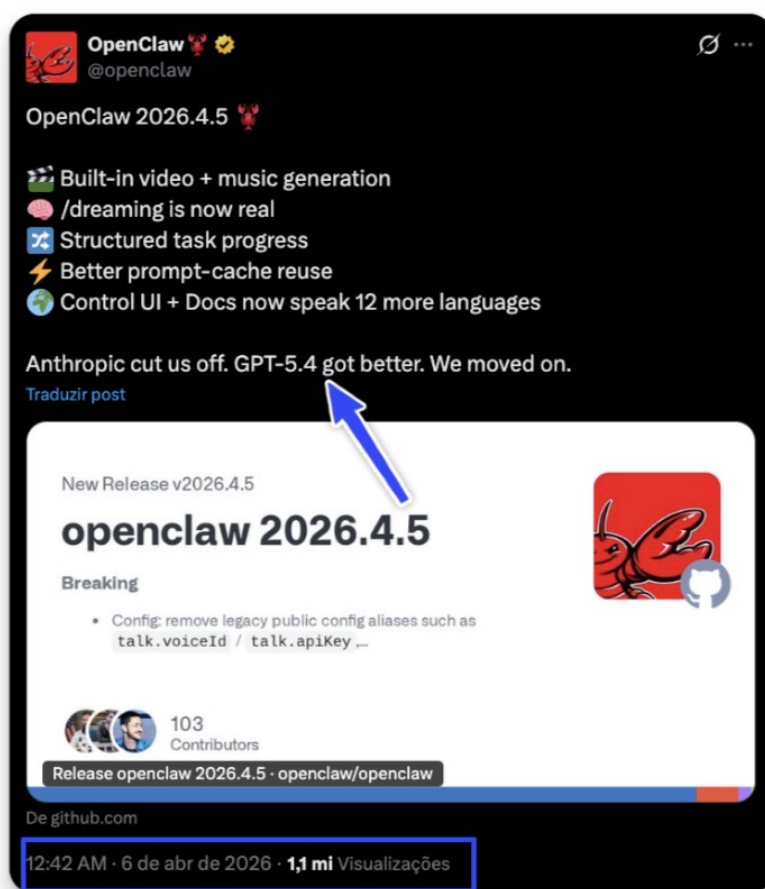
OpenClaw 🦞
@openclaw

OpenClaw 2026.4.5 🦞

🎬 Built-in video + music generation
🧠 /dreaming is now real
🔀 Structured task progress
⚡ Better prompt-cache reuse
🌍 Control UI + Docs now speak 12 more languages

Anthropic cut us off. GPT-5.4 got better. We moved on.
Traduzir post

New Release v2026.4.5
openclaw 2026.4.5
Breaking
• Config: remove legacy public config aliases such as talk.voiceId / talk.apiKey ,...

103
Contributors

Release openclaw 2026.4.5 · openclaw/openclaw

De github.com

12:42 AM · 6 de abr de 2026 · 1,1 mi Visualizações